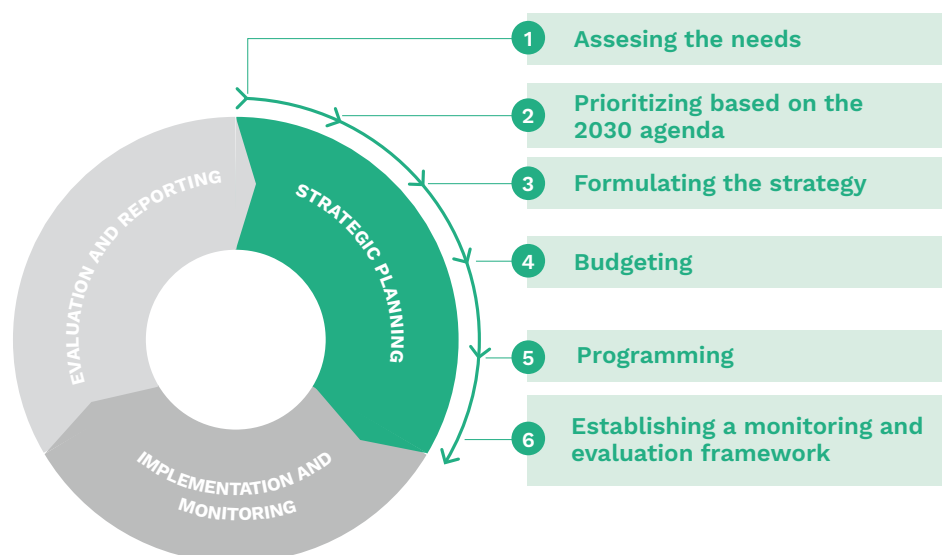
EVALUATION AND REPORTING

STRATEGIC PLANNING

IMPLEMENTATION AND MONITORING

1 Assesing the needs

2 Prioritizing based on the 2030 agenda

3 Formulating the strategy

4 Budgeting

5 Programming

6 Establishing a monitoring and evaluation framework